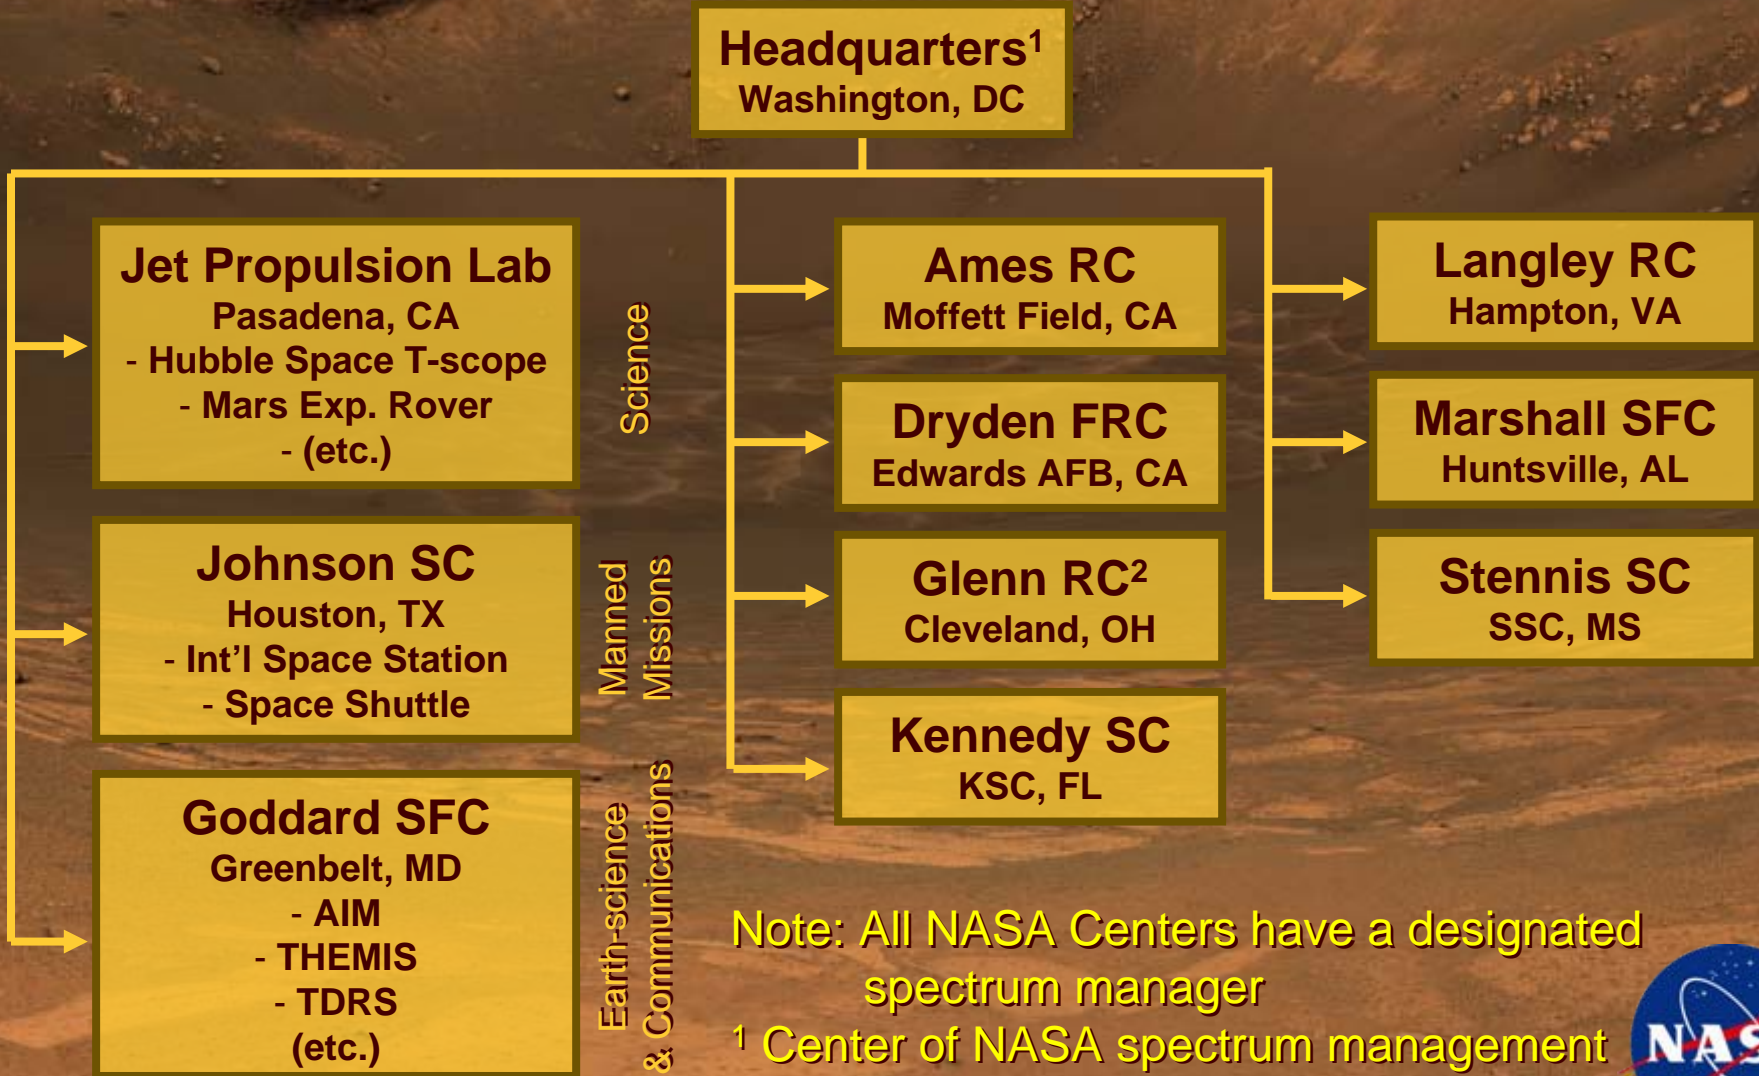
Headquarters$^1$
Washington, DC

Jet Propulsion Lab
Pasadena, CA
- Hubble Space T-scope
- Mars Exp. Rover
- (etc.)

Science

Johnson SC
Houston, TX
- Int'l Space Station
- Space Shuttle

Manned Missions

Goddard SFC
Greenbelt, MD
- AIM
- THEMIS
- TDRS
(etc.)

Earth-science & Communications

Ames RC
Moffett Field, CA

Dryden FRC
Edwards AFB, CA

Glenn RC$^2$
Cleveland, OH

Kennedy SC
KSC, FL

Langley RC
Hampton, VA

Marshall SFC
Huntsville, AL

Stennis SC
SSC, MS

Note: All NASA Centers have a designated spectrum manager
$^1$ Center of NASA spectrum management

NAS